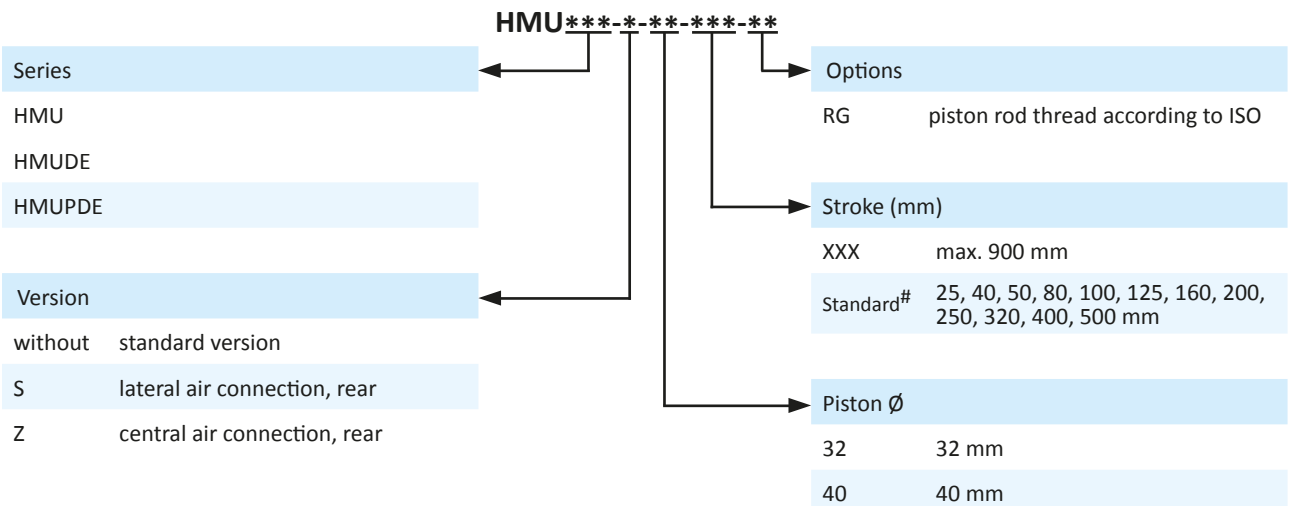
HMU***-*-**-***-**

Series

HMU

HMUDE

HMUPDE

Version

without standard version

S lateral air connection, rear

Z central air connection, rear

Options

RG piston rod thread according to ISO

Stroke (mm)

XXX max. 900 mm

Standard# 25, 40, 50, 80, 100, 125, 160, 200, 250, 320, 400, 500 mm

Piston Ø

32 32 mm

40 40 mm